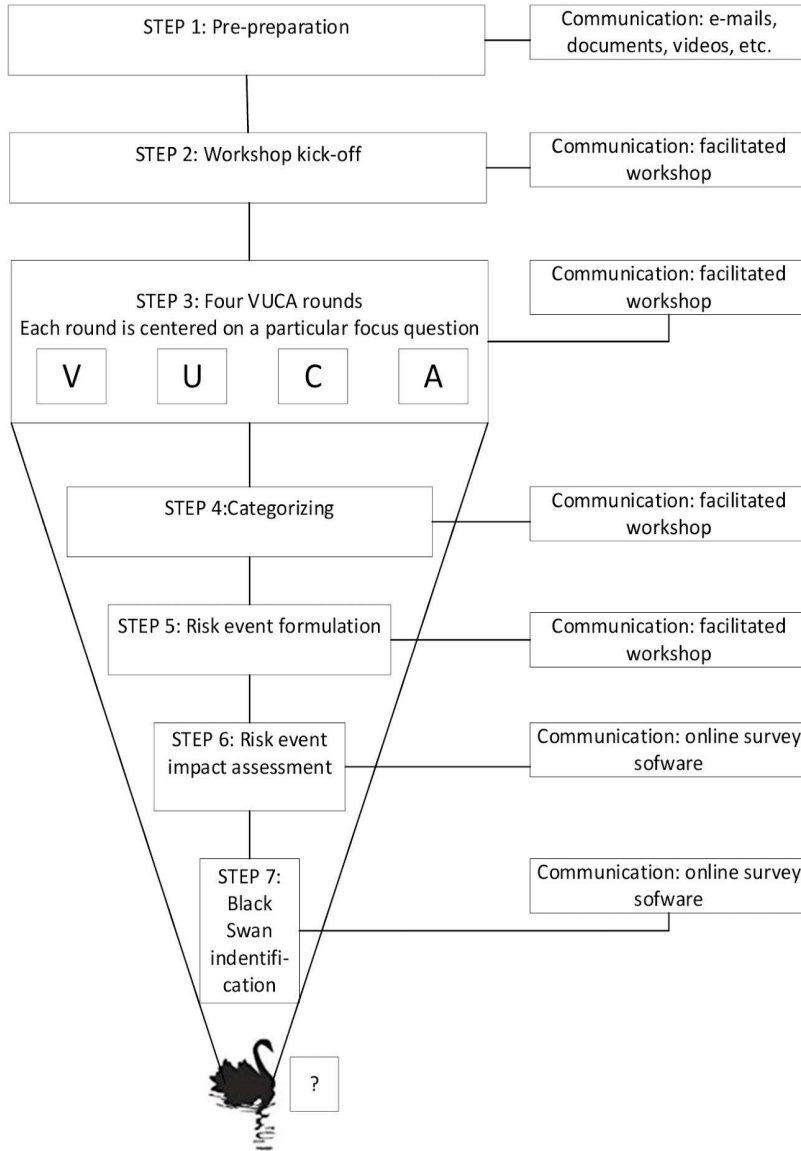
STEP 1: Pre-preparation

Communication: e-mails, documents, videos, etc.

STEP 2: Workshop kick-off

Communication: facilitated workshop

STEP 3: Four VUCA rounds
Each round is centered on a particular focus question

V

U

C

A

Communication: facilitated workshop

STEP 4:Categorizing

Communication: facilitated workshop

STEP 5: Risk event formulation

Communication: facilitated workshop

STEP 6: Risk event impact assessment

Communication: online survey sofware

STEP 7: Black Swan indentification

Communication: online survey sofware

?